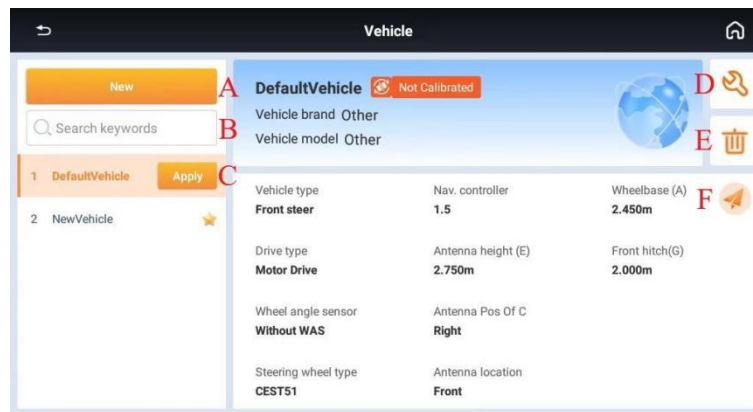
Vehicle

New
A
Search keywords
B
1 DefaultVehicle
Apply
C
2 NewVehicle

DefaultVehicle
Not Calibrated
Vehicle brand Other
Vehicle model Other

D
E
F

Vehicle type
Front steer

Nav. controller
1.5

Wheelbase (A)
2.450m

Drive type
Motor Drive

Antenna height (E)
2.750m

Front hitch(G)
2.000m

Wheel angle sensor
Without WAS

Antenna Pos Of C
Right

Steering wheel type
CEST51

Antenna location
Front